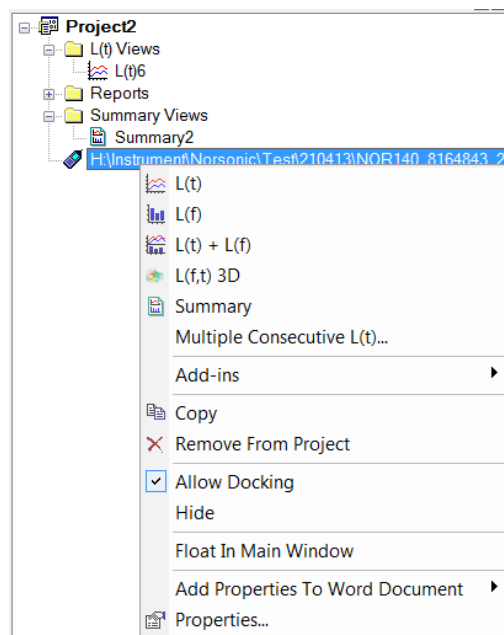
Project2
L(t) Views
L(t)6
Reports
Summary Views
Summary2
H:\Instrument\Norsonic\Test\210413\NOR140_8164843_2

L(t)
L(f)
L(t) + L(f)
L(f,t) 3D
Summary
Multiple Consecutive L(t)...
Add-ins
Copy
Remove From Project
Allow Docking
Hide
Float In Main Window
Add Properties To Word Document
Properties...